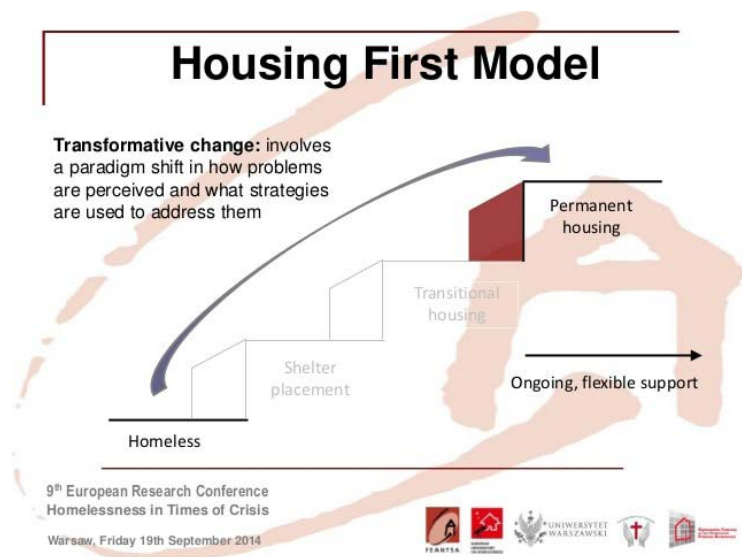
Housing First Model

**Transformative change:** involves a paradigm shift in how problems are perceived and what strategies are used to address them

Permanent housing

Transitional housing

Shelter placement

Ongoing, flexible support

Homeless

9$^{th}$ European Research Conference
Homelessness in Times of Crisis

Warsaw, Friday 19th September 2014

FEANTSA

UNIWERSYTET WARSZAWSKI